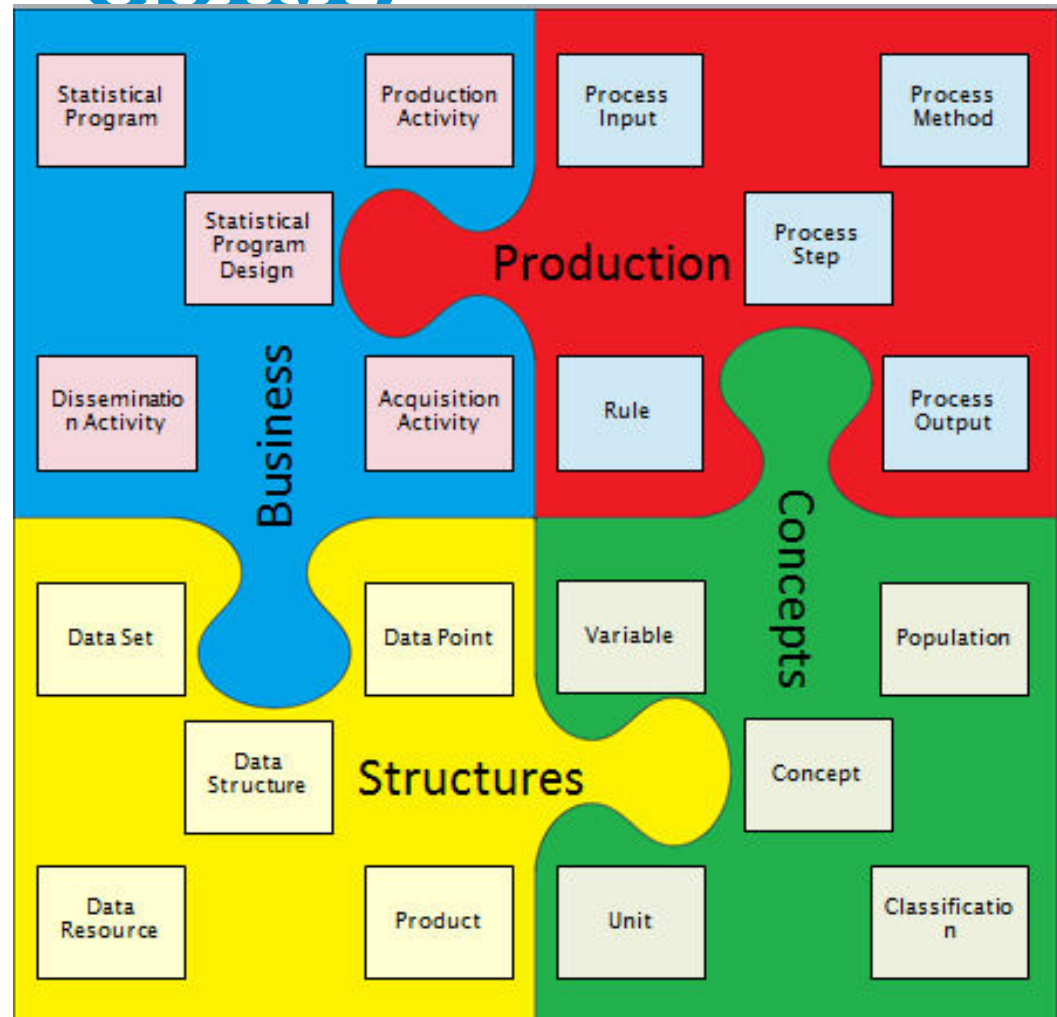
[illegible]

Statistical Program

Production Activity

Process Input

Process Method

Statistical Program Design

Production

Process Step

Dissemination Activity

Business

Acquisition Activity

Rule

Process Output

Concepts

Data Set

Data Point

Variable

Population

Data Structure

Structures

Concept

Data Resource

Product

Unit

Classification